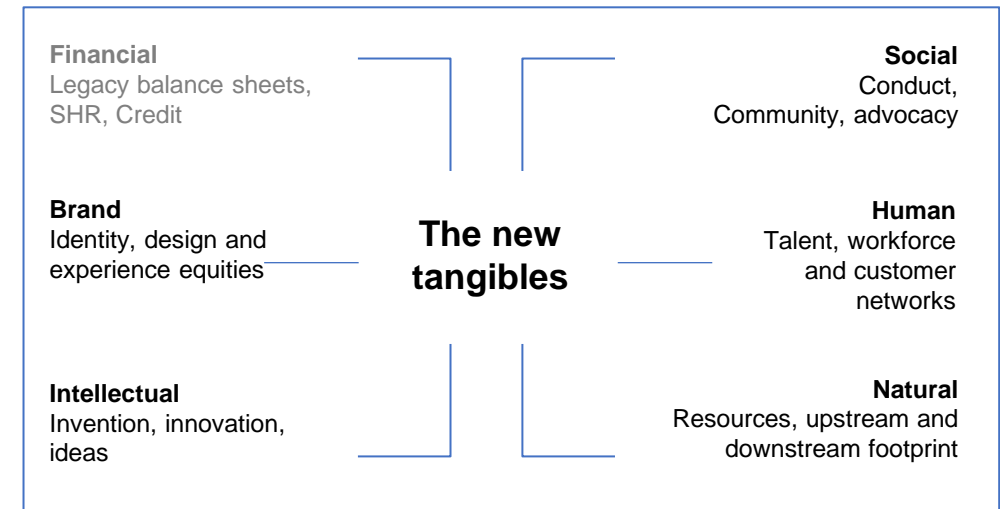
**Financial**
Legacy balance sheets, SHR, Credit

**Social**
Conduct, Community, advocacy

**Brand**
Identity, design and experience equities

**The new tangibles**

**Human**
Talent, workforce and customer networks

**Intellectual**
Invention, innovation, ideas

**Natural**
Resources, upstream and downstream footprint